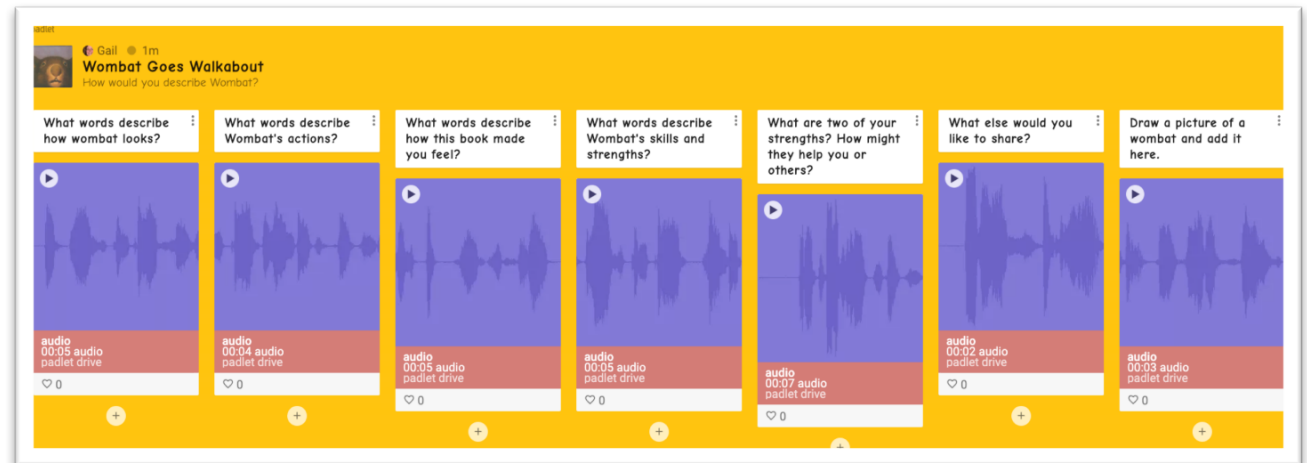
padlet

Gail 1m
Wombat Goes Walkabout
How would you describe Wombat?

What words describe how wombat looks?
audio
00:05 audio
padlet drive
0
+

What words describe Wombat's actions?
audio
00:04 audio
padlet drive
0
+

What words describe how this book made you feel?
audio
00:05 audio
padlet drive
0
+

What words describe Wombat's skills and strengths?
audio
00:05 audio
padlet drive
0
+

What are two of your strengths? How might they help you or others?
audio
00:07 audio
padlet drive
0
+

What else would you like to share?
audio
00:02 audio
padlet drive
0
+

Draw a picture of a wombat and add it here.
audio
00:03 audio
padlet drive
0
+